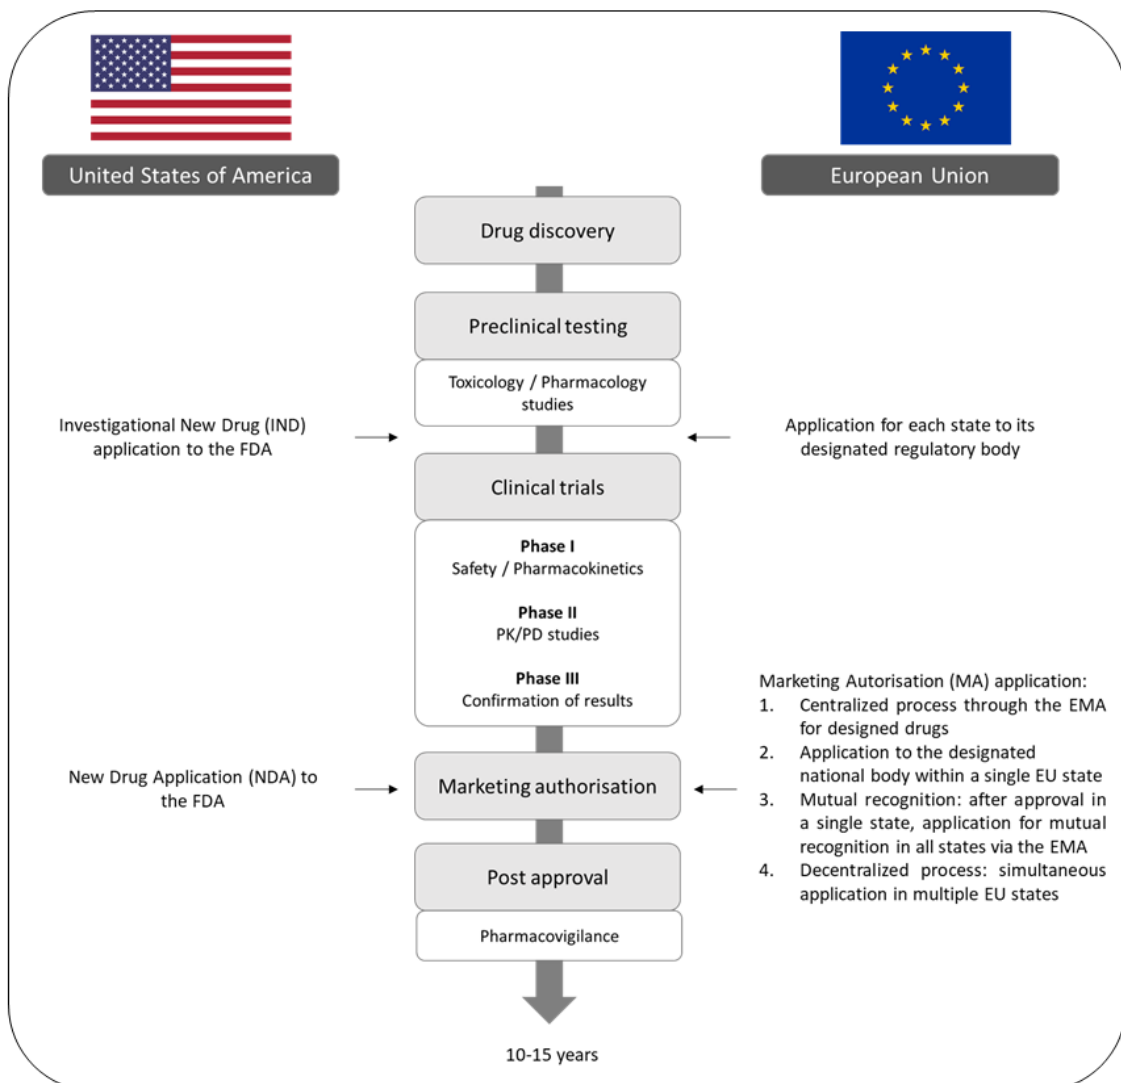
United States of America

European Union

Drug discovery

Preclinical testing

Toxicology / Pharmacology studies

Investigational New Drug (IND) application to the FDA

Application for each state to its designated regulatory body

Clinical trials

**Phase I**
Safety / Pharmacokinetics

**Phase II**
PK/PD studies

**Phase III**
Confirmation of results

Marketing Autorisation (MA) application:
1. Centralized process through the EMA for designed drugs
2. Application to the designated national body within a single EU state
3. Mutual recognition: after approval in a single state, application for mutual recognition in all states via the EMA
4. Decentralized process: simultaneous application in multiple EU states

New Drug Application (NDA) to the FDA

Marketing authorisation

Post approval

Pharmacovigilance

10-15 years